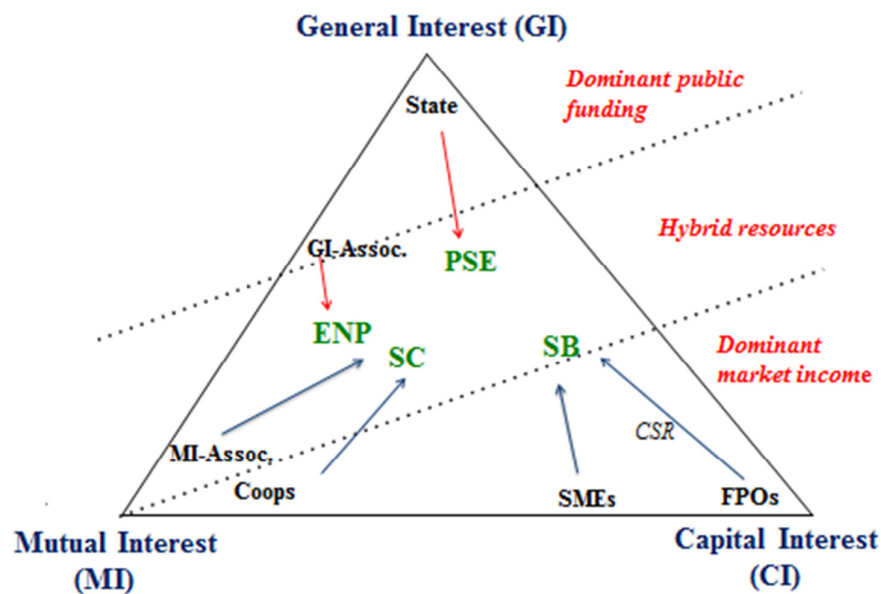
General Interest (GI)

Dominant public funding

State

Hybrid resources

GI-Assoc.

PSE

ENP

SC

SB

Dominant market income

CSR

MI-Assoc.

Coops

SMEs

FPOs

Mutual Interest (MI)

Capital Interest (CI)